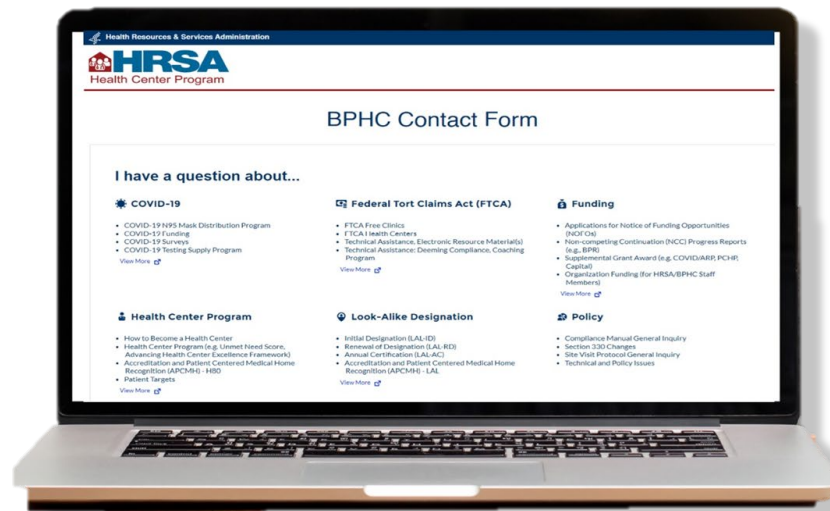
Health Resources & Services Administration

HRSA
Health Center Program

BPHC Contact Form

I have a question about...

COVID-19

- COVID-19 N95 Mask Distribution Program
- COVID-19 Funding
- COVID-19 Surveys
- COVID-19 Testing Supply Program

View More

Federal Tort Claims Act (FTCA)

- FTCA Free Clinics
- FTCA Health Centers
- Technical Assistance, Electronic Resource Material(s)
- Technical Assistance: Deeming Compliance, Coaching Program

View More

Funding

- Applications for Notice of Funding Opportunities (NOFOs)
- Non-competing Continuation (NCC) Progress Reports (e.g., BPR)
- Supplemental Grant Award (e.g. COVID/ARP, PCHP, Capital)
- Organization Funding (for HRSA/BPHC Staff Members)

View More

Health Center Program

- How to Become a Health Center
- Health Center Program (e.g. Unmet Need Score, Advancing Health Center Excellence Framework)
- Accreditation and Patient Centered Medical Home Recognition (APCMH) - H80
- Patient Targets

View More

Look-Alike Designation

- Initial Designation (LAL-ID)
- Renewal of Designation (LAL-RD)
- Annual Certification (LAL-AC)
- Accreditation and Patient Centered Medical Home Recognition (APCMH) - LAL

View More

Policy

- Compliance Manual General Inquiry
- Section 330 Changes
- Site Visit Protocol General Inquiry
- Technical and Policy Issues